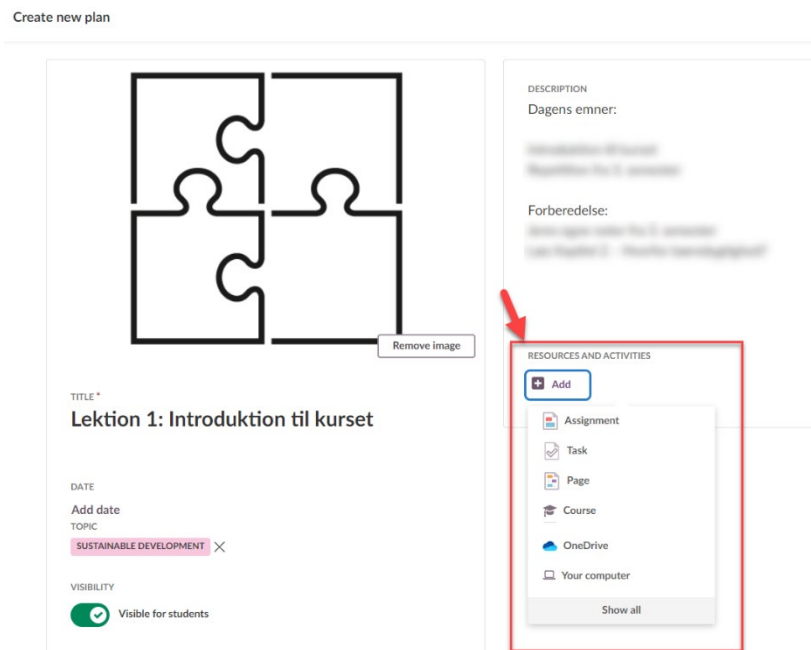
Create new plan

Remove image

TITLE *

Lektion 1: Introduktion til kurset

DATE

Add date

TOPIC

SUSTAINABLE DEVELOPMENT

VISIBILITY

Visible for students

DESCRIPTION

Dagens emner:

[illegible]
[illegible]

Forberedelse:

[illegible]
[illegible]

RESOURCES AND ACTIVITIES

Add

Assignment

Task

Page

Course

OneDrive

Your computer

Show all